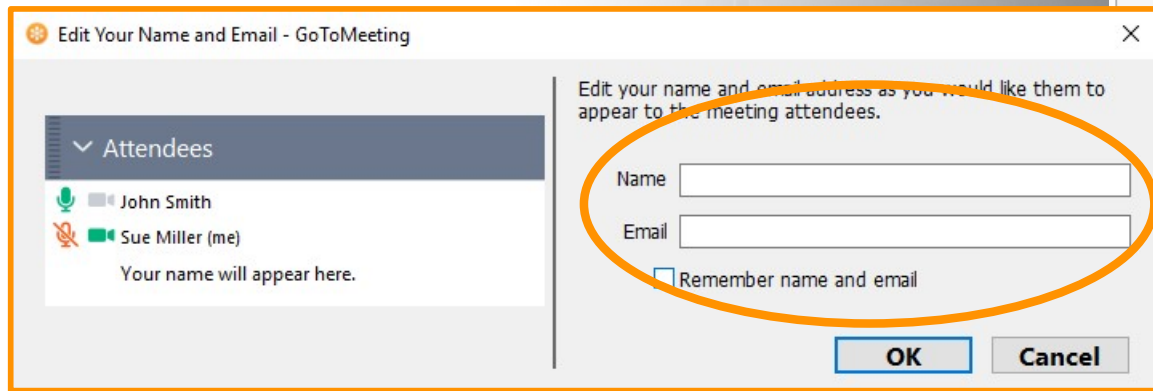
Edit Your Name and Email - GoToMeeting

Attendees

John Smith

Sue Miller (me)

Your name will appear here.

Edit your name and email address as you would like them to appear to the meeting attendees.

Name

Email

Remember name and email

OK

Cancel